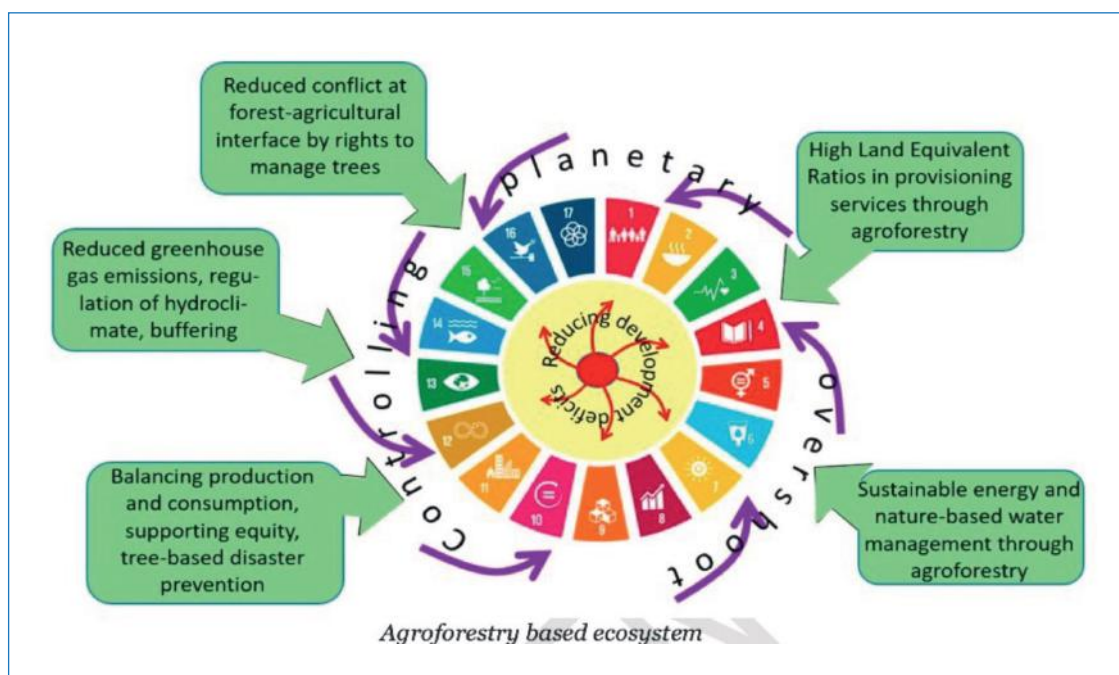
Reduced conflict at forest-agricultural interface by rights to manage trees

High Land Equivalent Ratios in provisioning services through agroforestry

Reduced greenhouse gas emissions, regulation of hydroclimate, buffering

Balancing production and consumption, supporting equity, tree-based disaster prevention

Sustainable energy and nature-based water management through agroforestry

planetary overshoot

Controlling

17 16 15 14 13 12 11 10 9 8 7 6 5 4 3 2 1

Reducing development deficits

Agroforestry based ecosystem